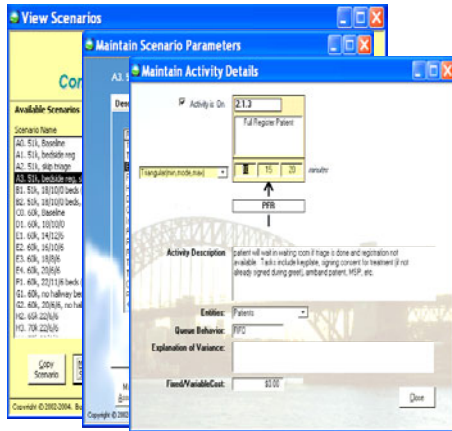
View Scenarios

Con

Available Scenarios

Scenario Name

A0. 51k, Baseline
A1. 51k, bedside reg
A2. 51k, skip triage
A3. 51k, bedside reg, s
B1. 51k, 18/10/0 beds,
B2. 51k, 18/10/0 beds,
C0. 60k, Baseline
D1. 60k, 10/20/0
E1. 60k, 14/12/6
E2. 60k, 16/10/6
E3. 60k, 18/8/6
E4. 60k, 20/6/6
F1. 60k, 18/10/0 beds
G1. 60k, no hallway be
G2. 60k, 20/6/6, no ha
H2. 65k 22/6/6
H3. 70k 22/6/6

Copy Scenario

Copyright © 2002/2004. Bu

Maintain Scenario Parameters

A3. \

Des

Ma
Acc

Copyright © 2002

Maintain Activity Details

Activity is On

2.1.3

Full Register Patient

Triangular(min,mode,max)

8

15

20

minutes

PFR

Activity Description

patient will wait in waiting room if triage is done and registration not available. Tasks include keyplate, signing consent for treatment (if not already signed during greet), armband patient, MSP, etc.

Entities:

Patients

Queue Behavior:

FIFO

Explanation of Variance:

Fixed/VariableCost:

$0.00

Done